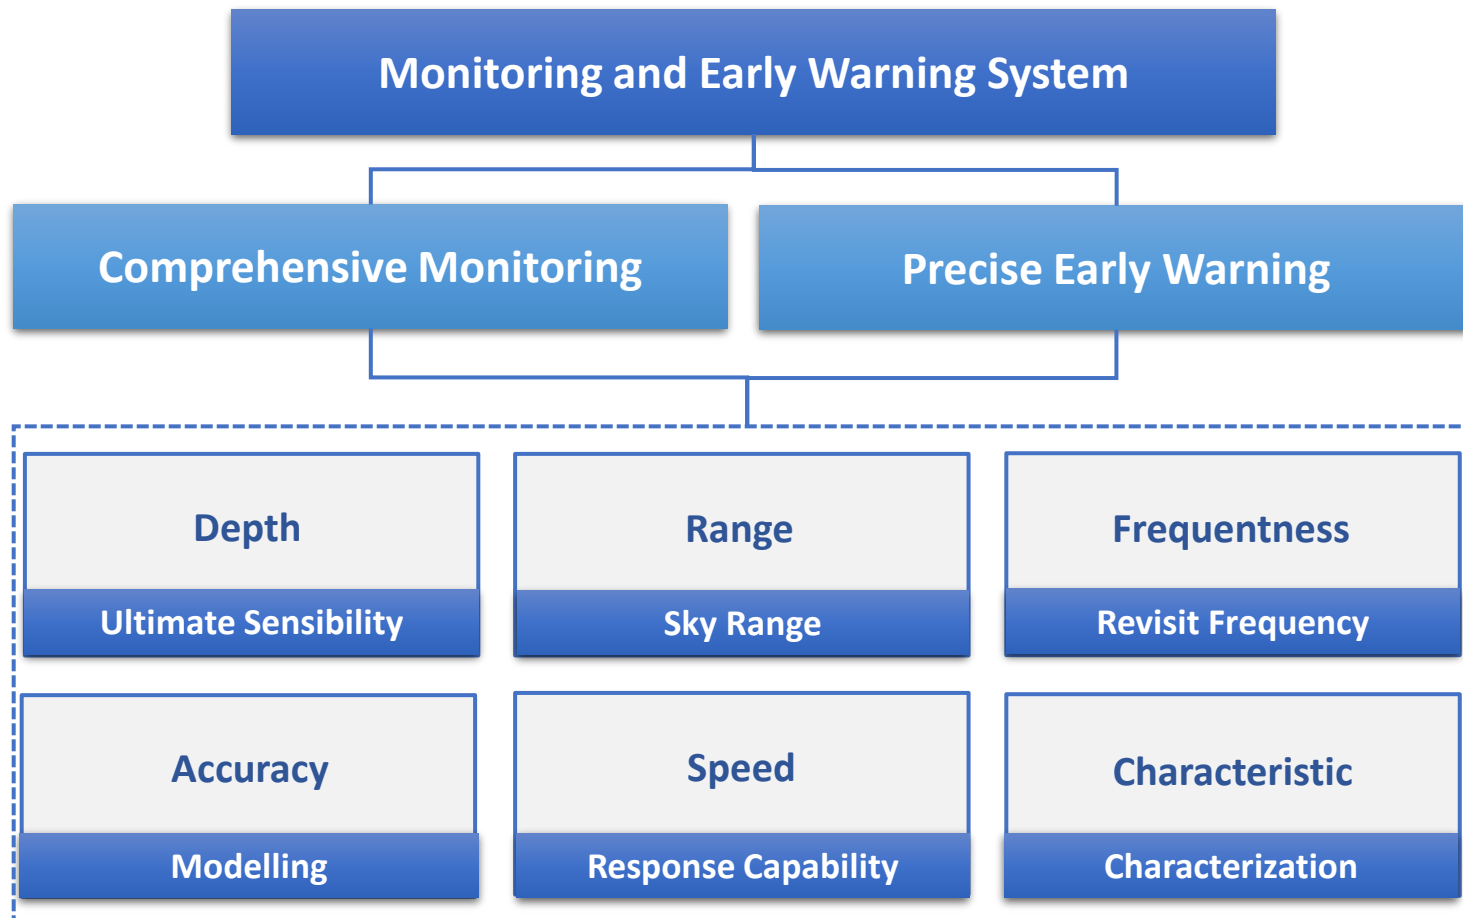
Monitoring and Early Warning System

Comprehensive Monitoring

Precise Early Warning

Depth

Ultimate Sensibility

Range

Sky Range

Frequentness

Revisit Frequency

Accuracy

Modelling

Speed

Response Capability

Characteristic

Characterization